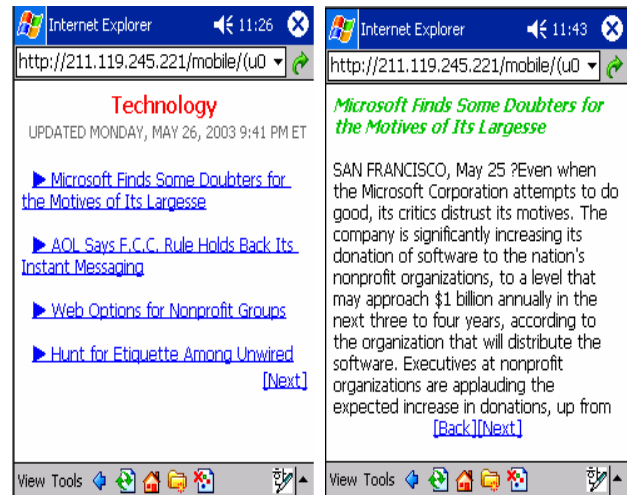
Internet Explorer 11:26

http://211.119.245.221/mobile/(u0

Technology

UPDATED MONDAY, MAY 26, 2003 9:41 PM ET

▶ Microsoft Finds Some Doubters for the Motives of Its Largesse

▶ AOL Says F.C.C. Rule Holds Back Its Instant Messaging

▶ Web Options for Nonprofit Groups

▶ Hunt for Etiquette Among Unwired

[Next]

View Tools

Internet Explorer 11:43

http://211.119.245.221/mobile/(u0

Microsoft Finds Some Doubters for the Motives of Its Largesse

SAN FRANCISCO, May 25 ?Even when the Microsoft Corporation attempts to do good, its critics distrust its motives. The company is significantly increasing its donation of software to the nation's nonprofit organizations, to a level that may approach $1 billion annually in the next three to four years, according to the organization that will distribute the software. Executives at nonprofit organizations are applauding the expected increase in donations, up from

[Back][Next]

View Tools